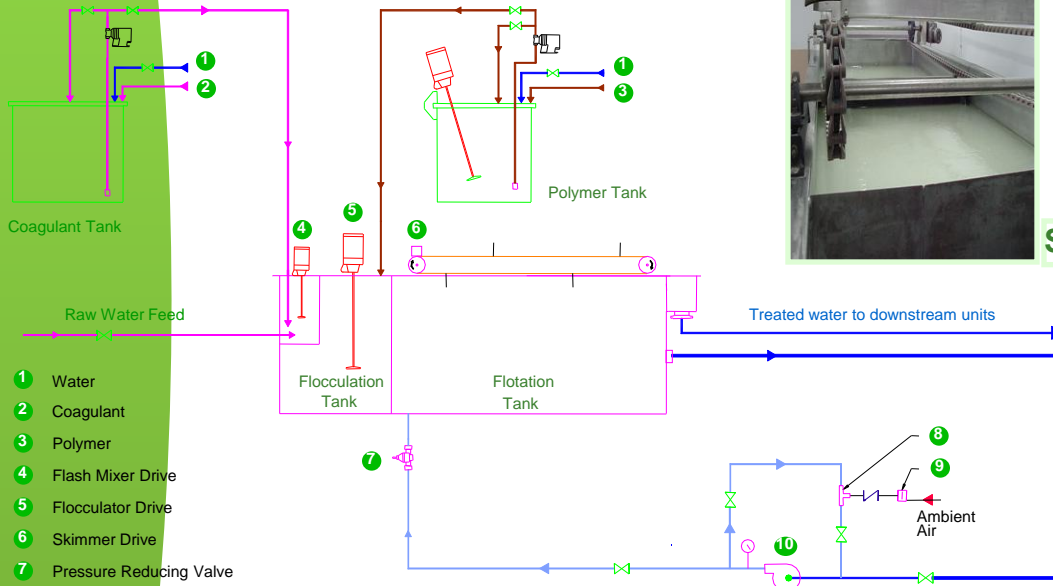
1
2
Coagulant Tank
1
3
Polymer Tank
4
5
6
Raw Water Feed
Treated water to downstream units
Flocculation Tank
Flotation Tank
7
8
9
Ambient Air
10

1 Water
2 Coagulant
3 Polymer
4 Flash Mixer Drive
5 Flocculator Drive
6 Skimmer Drive
7 Pressure Reducing Valve

S